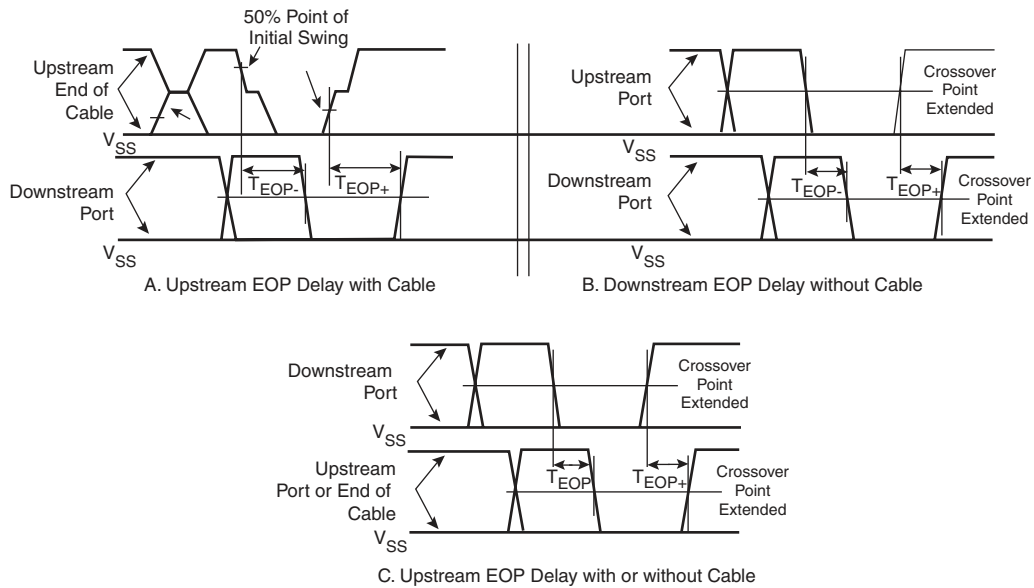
50% Point of Initial Swing

Upstream End of Cable

$V_{SS}$

Downstream Port

$T_{EOP-}$

$T_{EOP+}$

$V_{SS}$

A. Upstream EOP Delay with Cable

Upstream Port

Crossover Point Extended

$V_{SS}$

Downstream Port

$T_{EOP-}$

$T_{EOP+}$

Crossover Point Extended

$V_{SS}$

B. Downstream EOP Delay without Cable

Downstream Port

Crossover Point Extended

$V_{SS}$

Upstream Port or End of Cable

$T_{EOP}$

$T_{EOP+}$

Crossover Point Extended

$V_{SS}$

C. Upstream EOP Delay with or without Cable